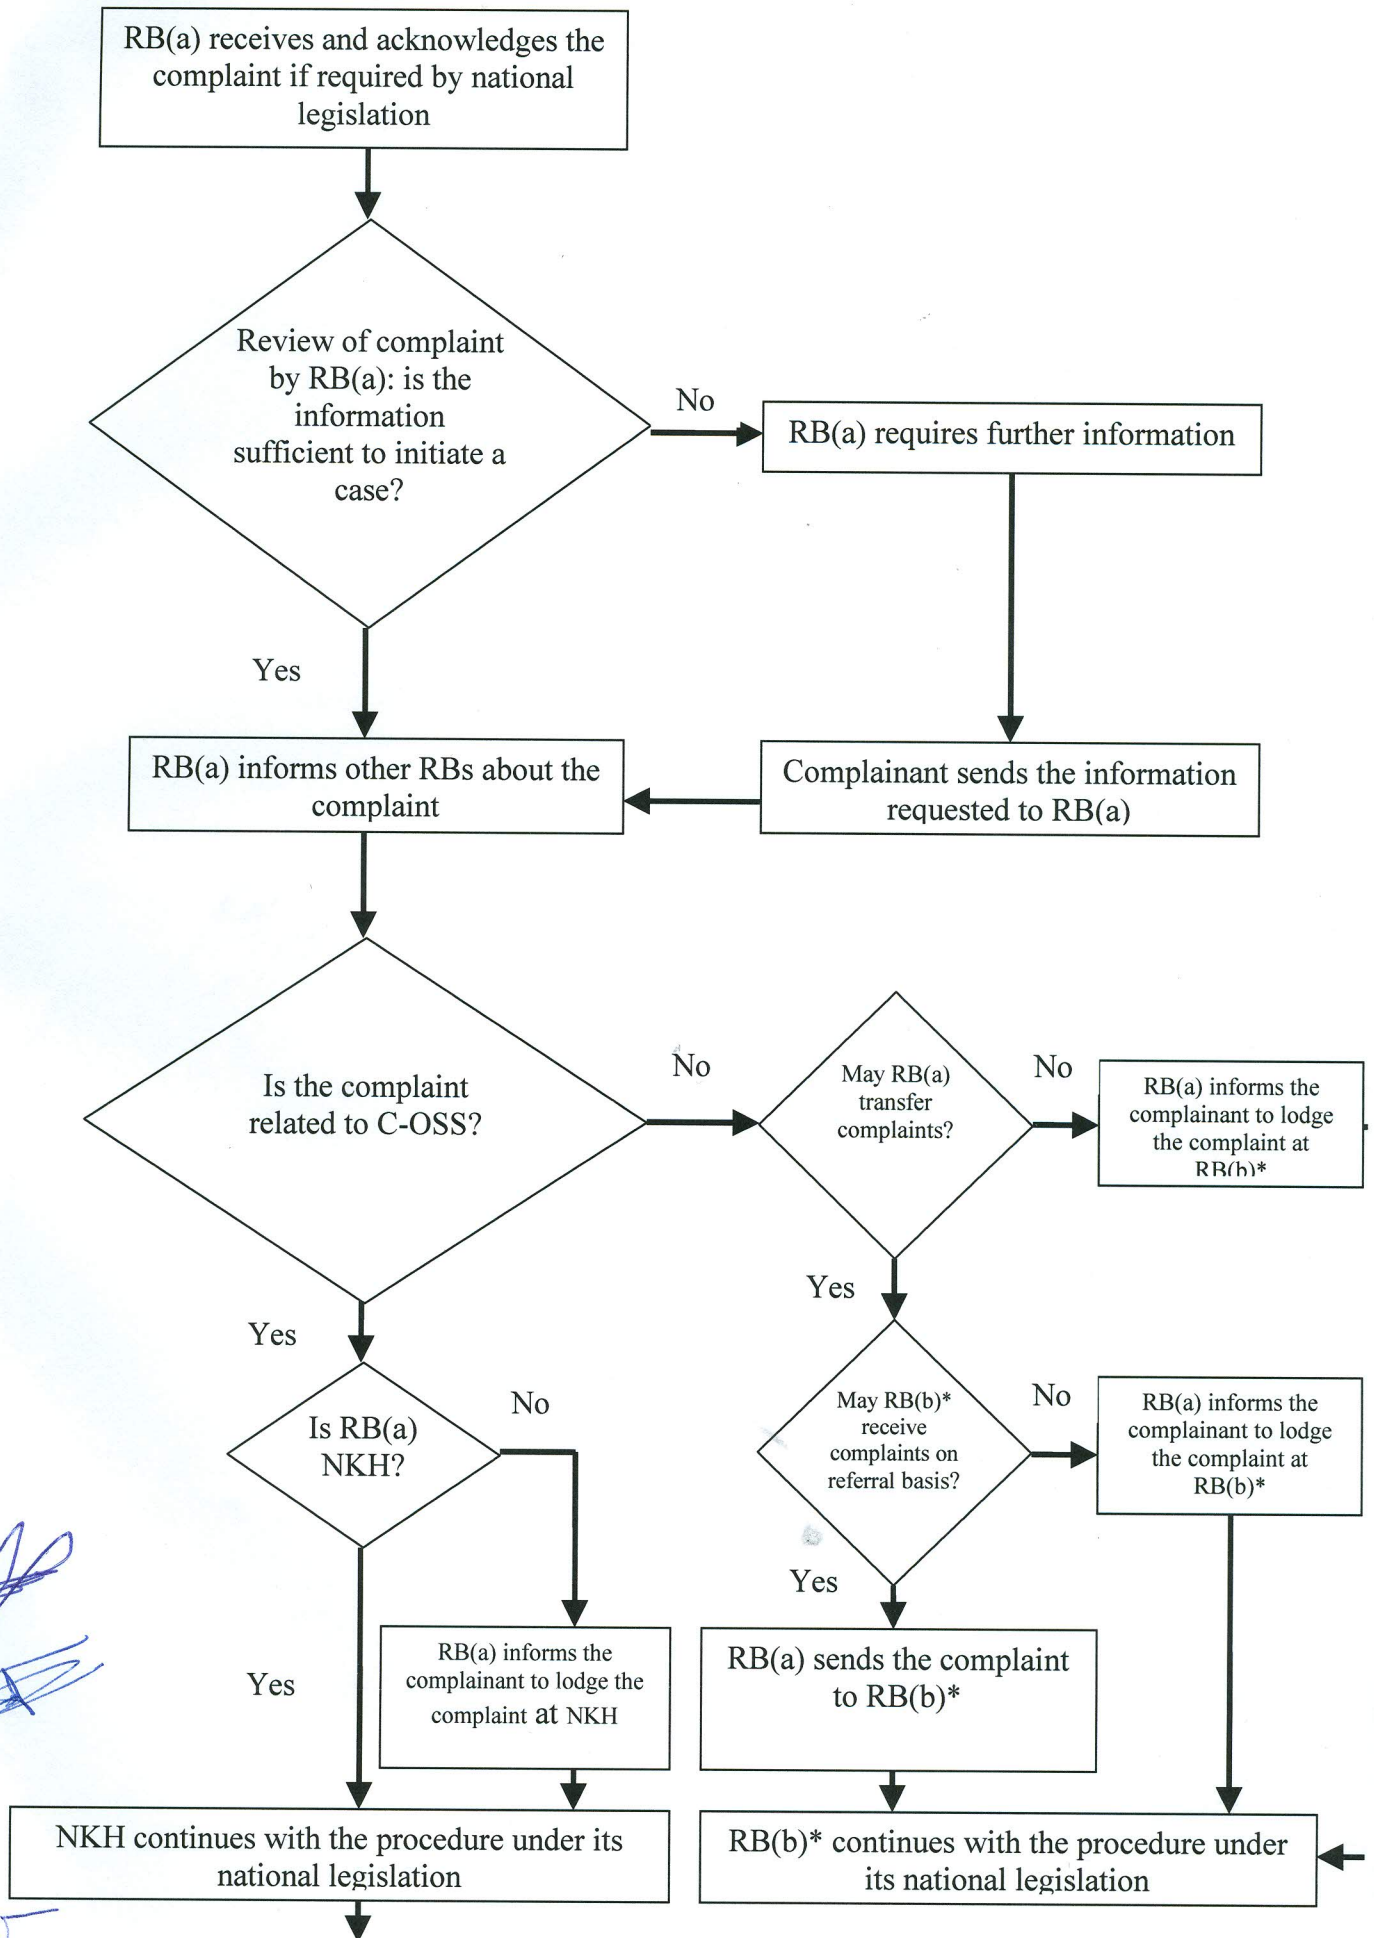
RB(a) receives and acknowledges the complaint if required by national legislation

Review of complaint by RB(a): is the information sufficient to initiate a case?

No

RB(a) requires further information

Yes

RB(a) informs other RBs about the complaint

Complainant sends the information requested to RB(a)

Is the complaint related to C-OSS?

No

May RB(a) transfer complaints?

No

RB(a) informs the complainant to lodge the complaint at RB(b)*

Yes

Yes

Is RB(a) NKH?

No

May RB(b)* receive complaints on referral basis?

No

RB(a) informs the complainant to lodge the complaint at RB(b)*

Yes

Yes

RB(a) informs the complainant to lodge the complaint at NKH

RB(a) sends the complaint to RB(b)*

NKH continues with the procedure under its national legislation

RB(b)* continues with the procedure under its national legislation